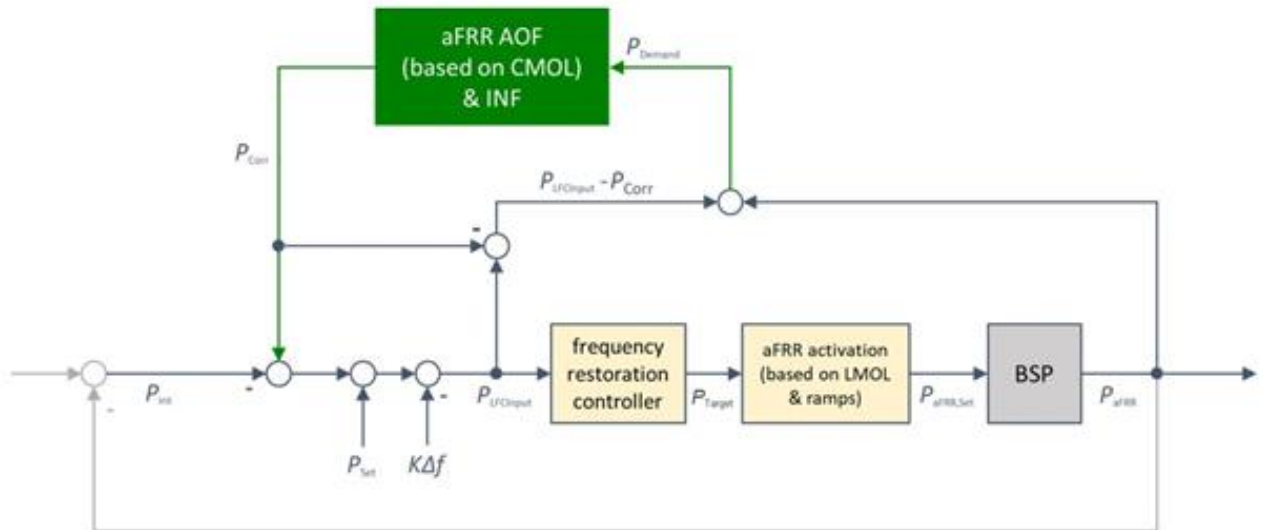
aFRR AOF (based on CMOL) & INF

$P_{Demand}$

$P_{Corr}$

$P_{LFCInput}$ - $P_{Corr}$

-

-

$P_{Int}$

-

-

$P_{LFCInput}$

frequency restoration controller

$P_{Target}$

aFRR activation (based on LMOL & ramps)

$P_{aFRR,Set}$

BSP

$P_{aFRR}$

$P_{Set}$

$K\Delta f$